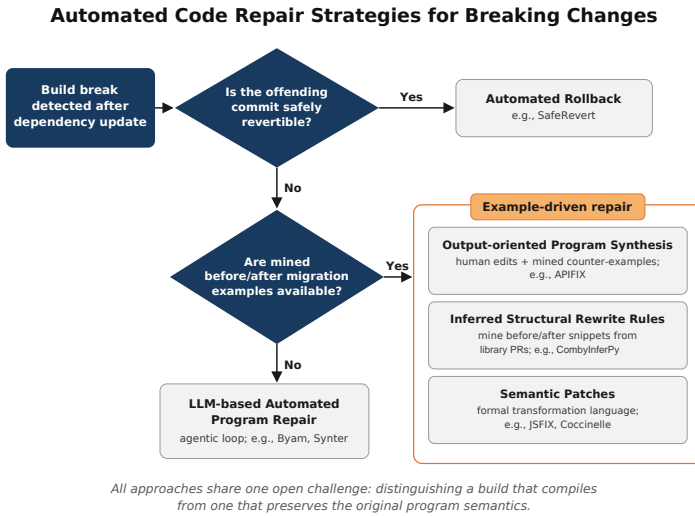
Automated Code Repair Strategies for Breaking Changes

Build break detected after dependency update

Is the offending commit safely revertible?

Yes

Automated Rollback
e.g., SafeRevert

No

Example-driven repair

Output-oriented Program Synthesis
human edits + mined counter-examples; e.g., APIFIX

Are mined before/after migration examples available?

Yes

Inferred Structural Rewrite Rules
mine before/after snippets from library PRs; e.g., CombyInferPy

No

Semantic Patches
formal transformation language; e.g., JSFIX, Coccinelle

LLM-based Automated Program Repair
agentic loop; e.g., Byam, Synter

All approaches share one open challenge: distinguishing a build that compiles from one that preserves the original program semantics.